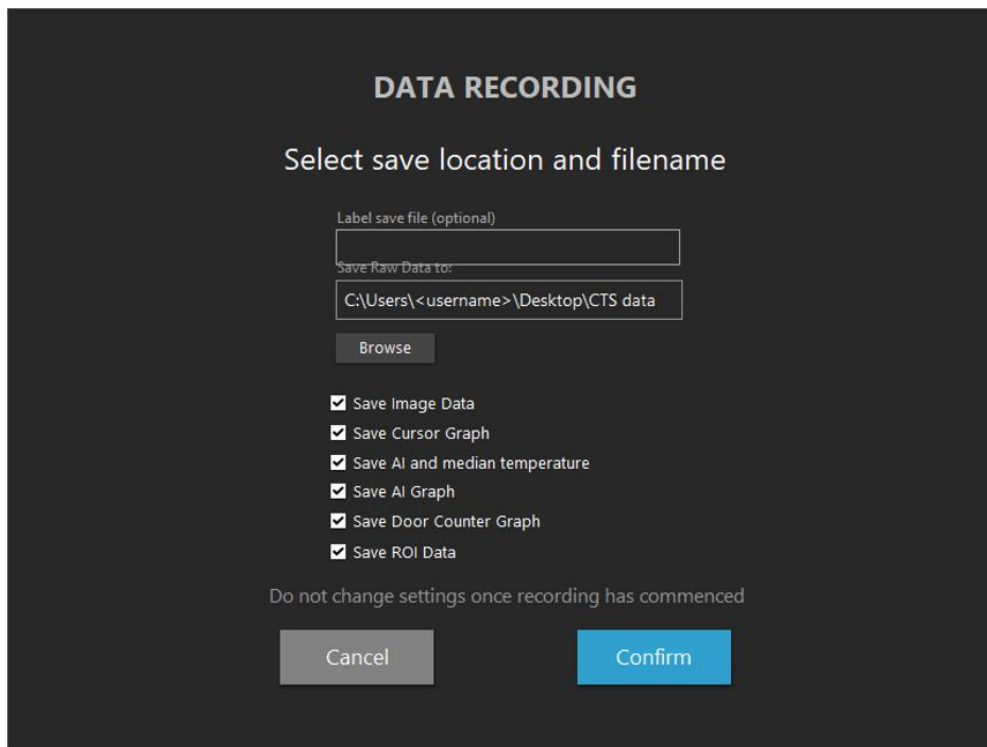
DATA RECORDING

Select save location and filename

Label save file (optional)

Save Raw Data to:

C:\Users\<username>\Desktop\CTS data

Browse

Save Image Data
Save Cursor Graph
Save AI and median temperature
Save AI Graph
Save Door Counter Graph
Save ROI Data

Do not change settings once recording has commenced

Cancel

Confirm